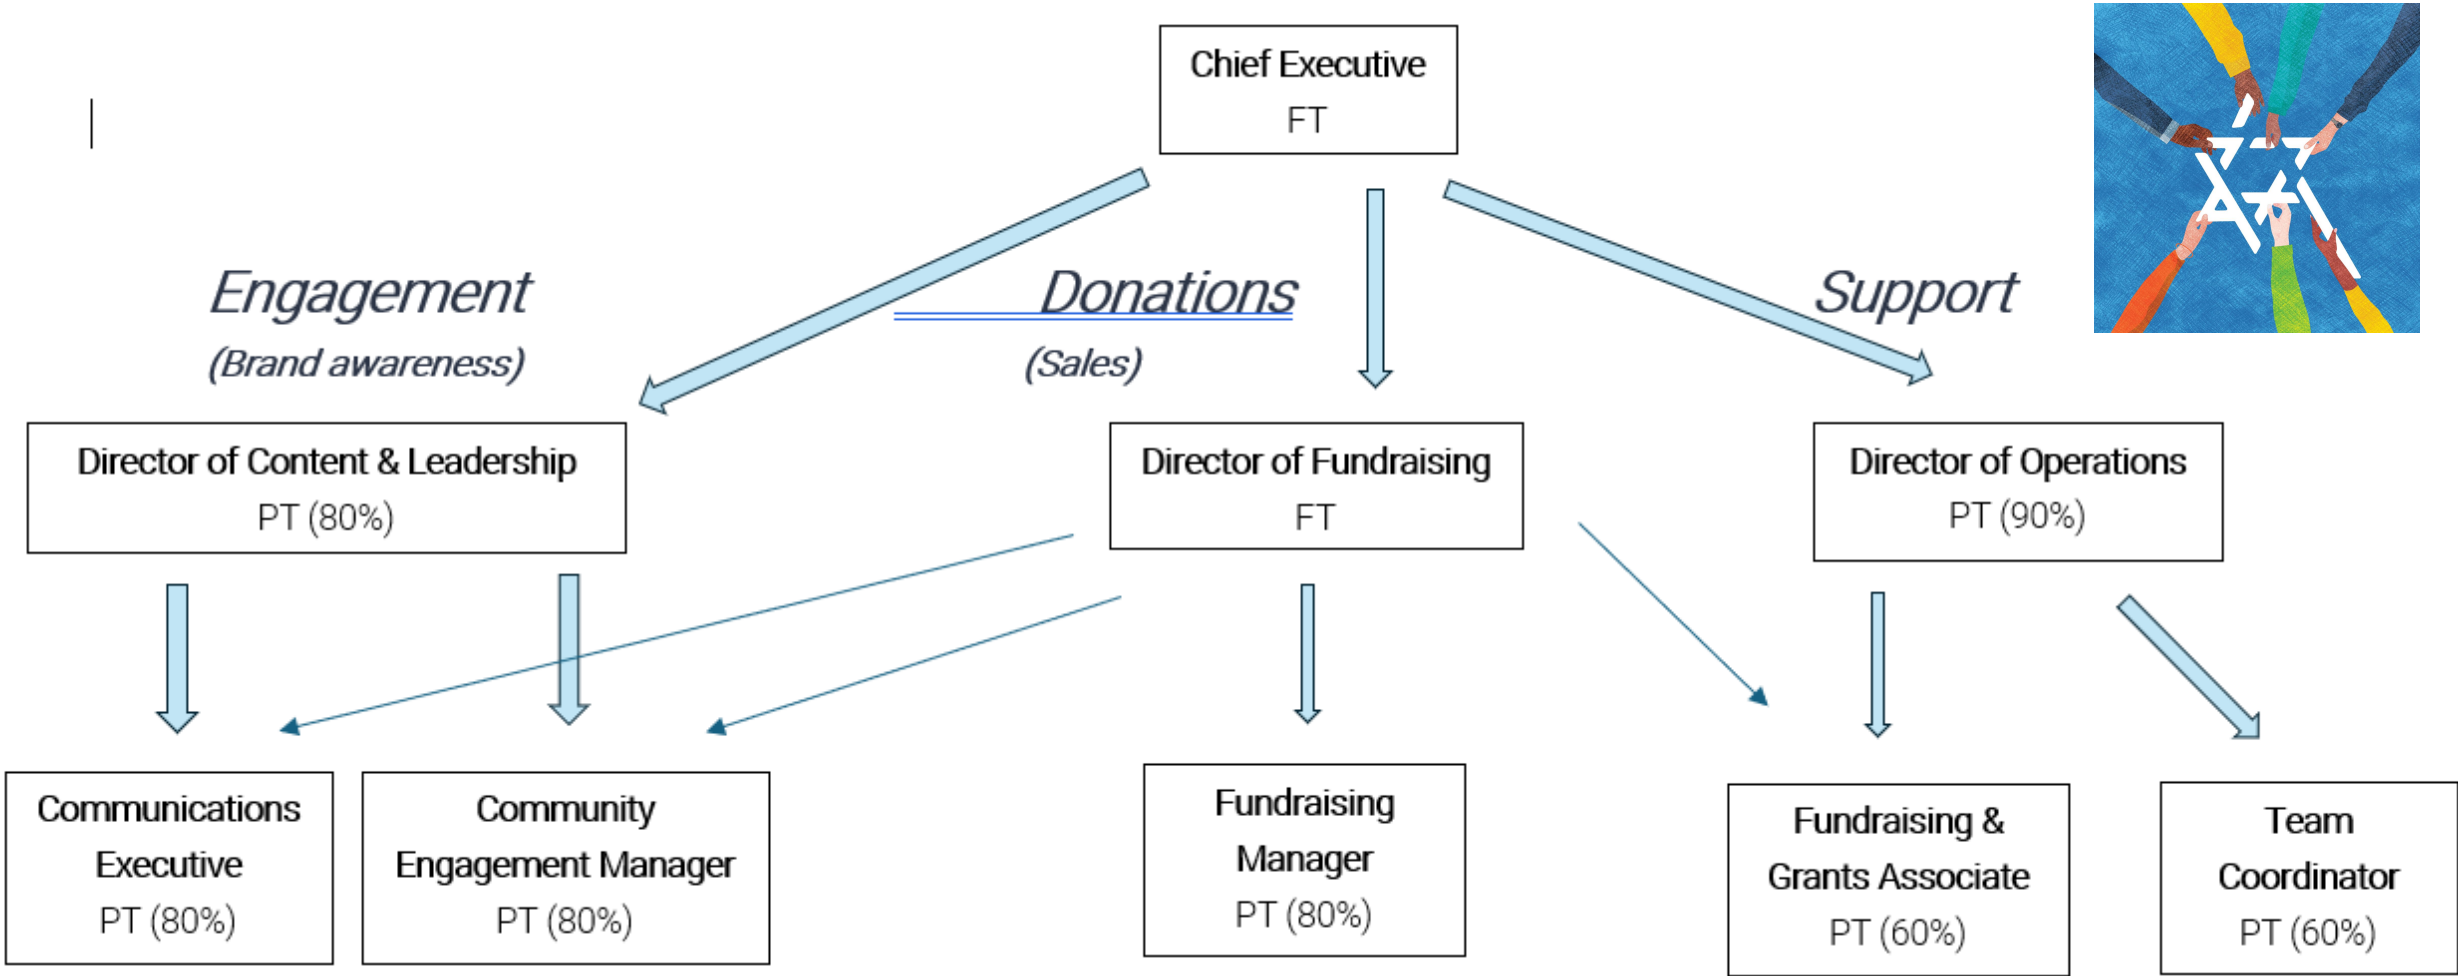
Chief Executive
FT

Engagement
(Brand awareness)

Donations
(Sales)

Support

Director of Content & Leadership
PT (80%)

Director of Fundraising
FT

Director of Operations
PT (90%)

Communications Executive
PT (80%)

Community Engagement Manager
PT (80%)

Fundraising Manager
PT (80%)

Fundraising & Grants Associate
PT (60%)

Team Coordinator
PT (60%)